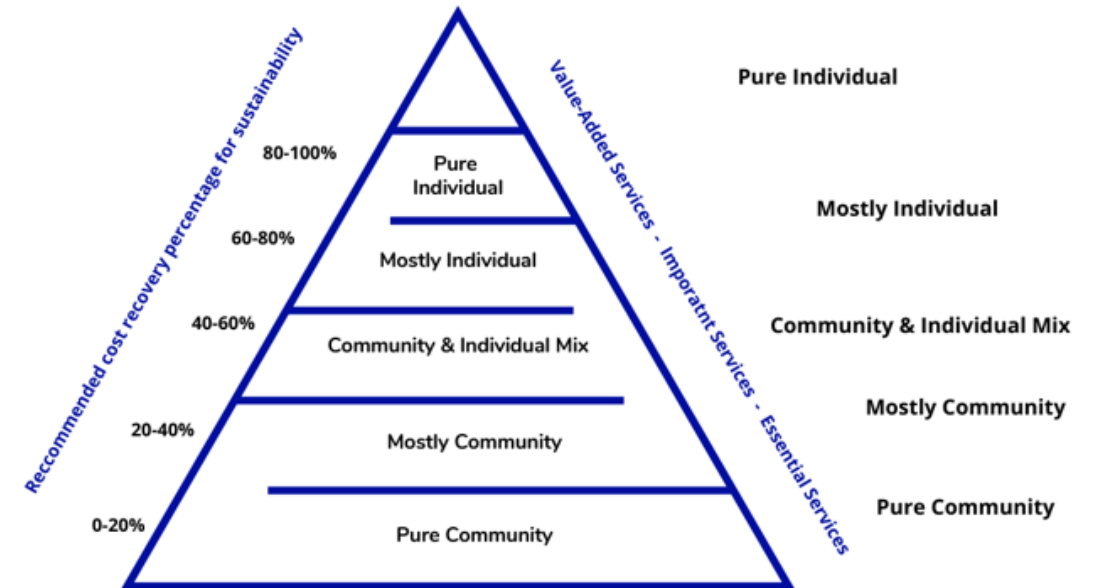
Reccommended cost recovery percentage for sustainability

80-100%

60-80%

40-60%

20-40%

0-20%

Pure Individual

Mostly Individual

Community & Individual Mix

Mostly Community

Pure Community

Value-Added Services - Imporatnt Services - Essential Services

Pure Individual

Mostly Individual

Community & Individual Mix

Mostly Community

Pure Community